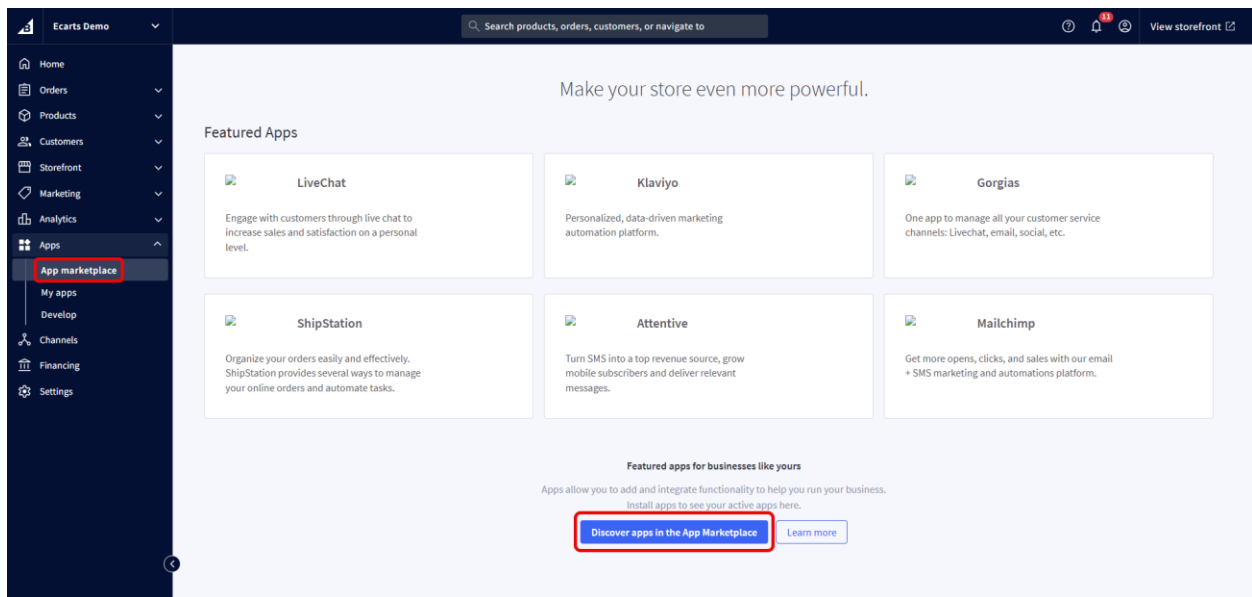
Ecarts Demo

Search products, orders, customers, or navigate to

11

View storefront

Home
Orders
Products
Customers
Storefront
Marketing
Analytics
Apps
App marketplace
My apps
Develop
Channels
Financing
Settings

Make your store even more powerful.

Featured Apps

LiveChat
Engage with customers through live chat to increase sales and satisfaction on a personal level.

Klaviyo
Personalized, data-driven marketing automation platform.

Gorgias
One app to manage all your customer service channels: Livechat, email, social, etc.

ShipStation
Organize your orders easily and effectively. ShipStation provides several ways to manage your online orders and automate tasks.

Attentive
Turn SMS into a top revenue source, grow mobile subscribers and deliver relevant messages.

Mailchimp
Get more opens, clicks, and sales with our email + SMS marketing and automations platform.

Featured apps for businesses like yours

Apps allow you to add and integrate functionality to help you run your business.
Install apps to see your active apps here.

Discover apps in the App Marketplace
Learn more